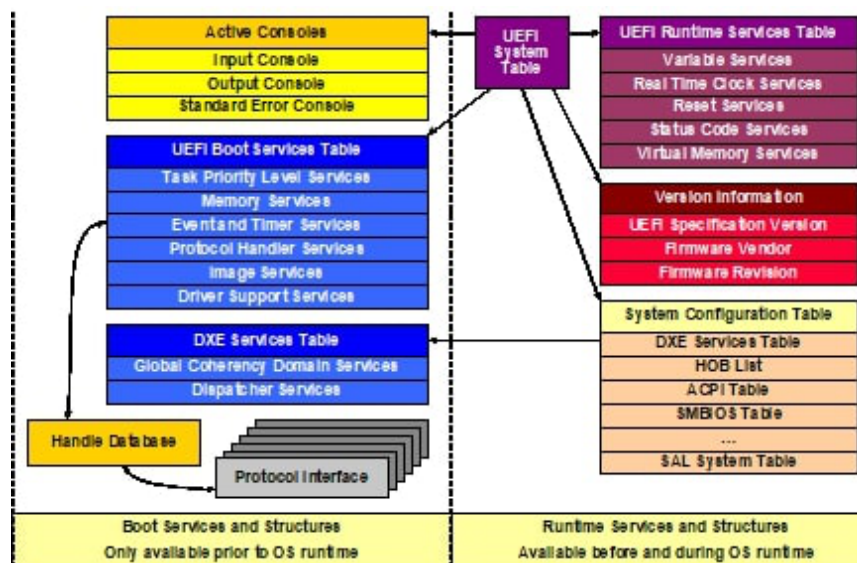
Active Consoles
Input Console
Output Console
Standard Error Console

UEFI System Table

UEFI Runtime Services Table
Variable Services
Real Time Clock Services
Reset Services
Status Code Services
Virtual Memory Services

UEFI Boot Services Table
Task Priority Level Services
Memory Services
Event and Timer Services
Protocol Handler Services
Image Services
Driver Support Services

Version Information
UEFI Specification Version
Firmware Vendor
Firmware Revision

DXE Services Table
Global Coherency Domain Services
Dispatcher Services

System Configuration Table
DXE Services Table
HOB List
ACPI Table
SMBIOS Table
...
SAL System Table

Handle Database

Protocol Interface

Boot Services and Structures
Only available prior to OS runtime

Runtime Services and Structures
Available before and during OS runtime